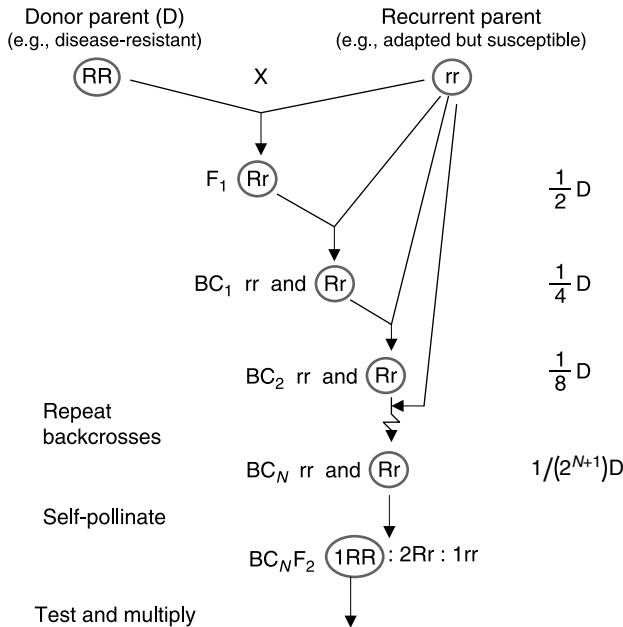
Donor parent (D)
(e.g., disease-resistant)

Recurrent parent
(e.g., adapted but susceptible)

RR X rr

$F_1$ Rr $\frac{1}{2}$D

$BC_1$ rr and Rr $\frac{1}{4}$D

$BC_2$ rr and Rr $\frac{1}{8}$D

Repeat backcrosses

$BC_N$ rr and Rr $1/(2^{N+1})$D

Self-pollinate

$BC_NF_2$ 1RR : 2Rr : 1rr

Test and multiply